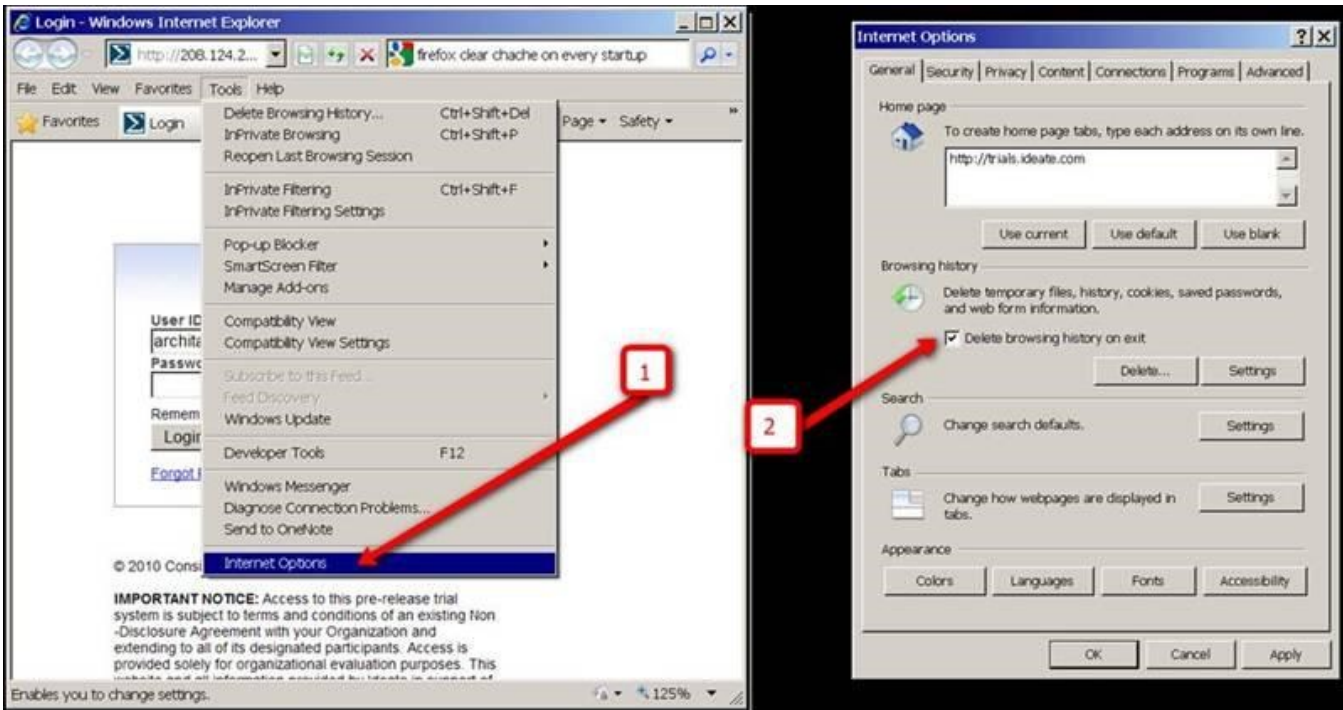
Login - Windows Internet Explorer

http://208.124.2... firefox clear chache on every startup

File Edit View Favorites Tools Help

Favorites Login Page ▾ Safety ▾

Delete Browsing History... Ctrl+Shift+Del
InPrivate Browsing Ctrl+Shift+P
Reopen Last Browsing Session
InPrivate Filtering Ctrl+Shift+F
InPrivate Filtering Settings
Pop-up Blocker
SmartScreen Filter
Manage Add-ons
Compatibility View
Compatibility View Settings
Subscribe to this Feed...
Feed Discovery
Windows Update
Developer Tools F12
Windows Messenger
Diagnose Connection Problems...
Send to OneNote
Internet Options

User ID
archita
Passwo
Remem
Login
Forgot

© 2010 Consi

IMPORTANT NOTICE: Access to this pre-release trial system is subject to terms and conditions of an existing Non -Disclosure Agreement with your Organization and extending to all of its designated participants. Access is provided solely for organizational evaluation purposes. This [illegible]

Enables you to change settings. 125%

1

2

Internet Options ? X

General | Security | Privacy | Content | Connections | Programs | Advanced

Home page
To create home page tabs, type each address on its own line.
http://trials.ideate.com
Use current Use default Use blank

Browsing history
Delete temporary files, history, cookies, saved passwords, and web form information.
Delete browsing history on exit
Delete... Settings

Search
Change search defaults. Settings

Tabs
Change how webpages are displayed in tabs. Settings

Appearance
Colors Languages Fonts Accessibility

OK Cancel Apply